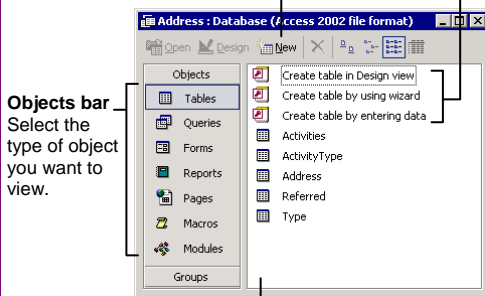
Address : Database (Access 2002 file format)

Open Design New

Objects

Tables

Queries

Forms

Reports

Pages

Macros

Modules

Groups

Create table in Design view

Create table by using wizard

Create table by entering data

Activities

ActivityType

Address

Referred

Type

**Objects bar**
Select the type of object you want to view.